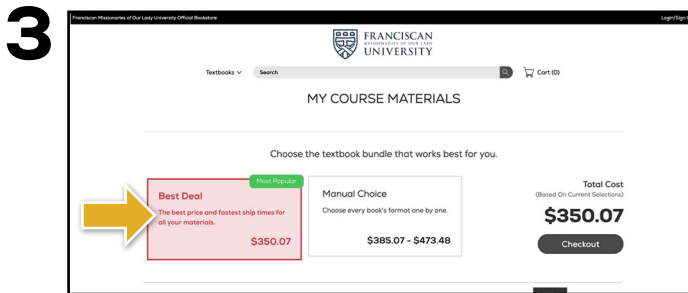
3

Franciscan Missionaries of Our Lady University Official Bookstore

Login/Sign

FRANCISCAN
MISSIONARIES OF OUR LADY
UNIVERSITY

Textbooks

Search

Cart (0)

MY COURSE MATERIALS

Choose the textbook bundle that works best for you.

Most Popular

Best Deal

The best price and fastest ship times for all your materials.

$350.07

Manual Choice

Choose every book's format one by one.

$385.07 - $473.48

Total Cost
(Based On Current Selections)

$350.07

Checkout